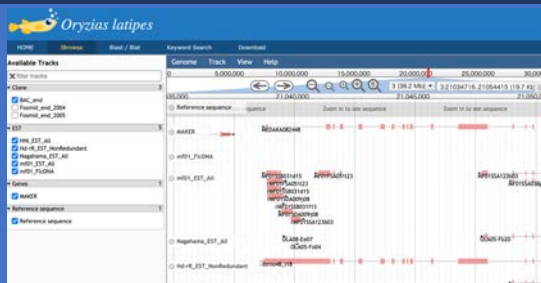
Oryzias latipes

HOME JBrowse Blast / Blat Keyword Search Download

Available Tracks

filter tracks

Clone

BAC_end

Fosmid_end_2004

Fosmid_end_2005

EST

HNI_EST_All

Hd-rR_EST_NonRedundant

Nagahama_EST_All

mf01_EST_All

mf01_FLcDNA

Genes

MAKER

Reference sequence

Reference sequence

Genome Track View Help

0 5,000,000 10,000,000 15,000,000 20,000,000 25,000,000

3 (38.2 Mb) 3:21034716..21054415 (19.7 Kb)

21,040,000 21,045,000

Reference sequence

Zoom in to see sequence Zoom in to see sequence

MAKER

mf01_FLcDNA

mf01_EST_All

Nagahama_EST_All

Hd-rR_EST_NonRedundant